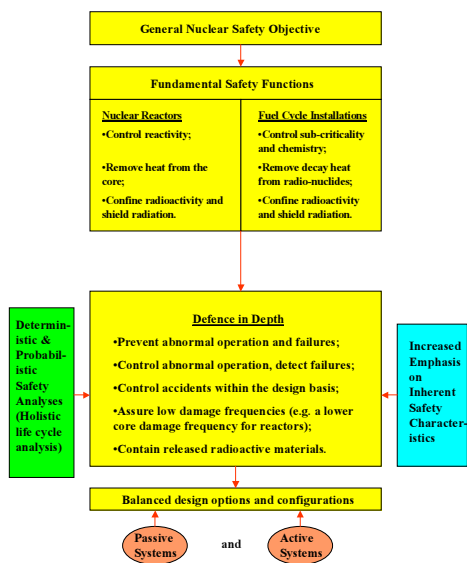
General Nuclear Safety Objective

Fundamental Safety Functions

Nuclear Reactors
•Control reactivity;
•Remove heat from the core;
•Confine radioactivity and shield radiation.

Fuel Cycle Installations
•Control sub-criticality and chemistry;
•Remove decay heat from radio-nuclides;
•Confine radioactivity and shield radiation.

Deterministic & Probabilistic Safety Analyses (Holistic life cycle analysis)

Defence in Depth
•Prevent abnormal operation and failures;
•Control abnormal operation, detect failures;
•Control accidents within the design basis;
•Assure low damage frequencies (e.g. a lower core damage frequency for reactors);
•Contain released radioactive materials.

Increased Emphasis on Inherent Safety Characteristics

Balanced design options and configurations

Passive Systems

and

Active Systems